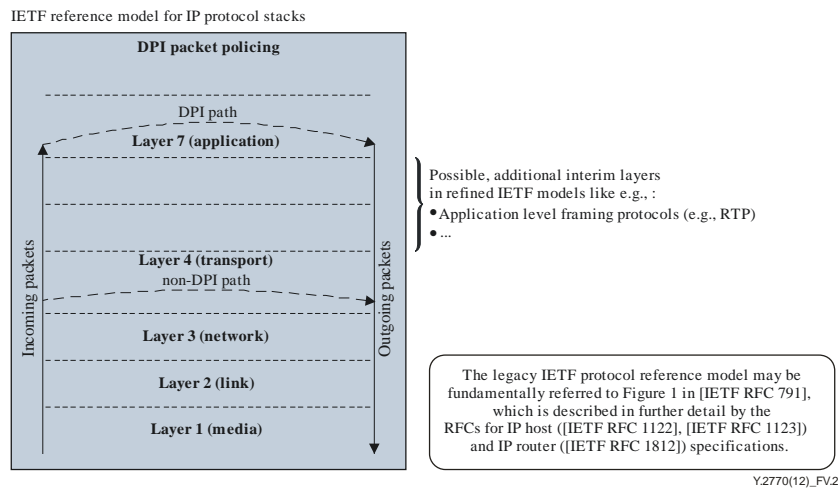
IETF reference model for IP protocol stacks

DPI packet policing

DPI path

Layer 7 (application)

Possible, additional interim layers in refined IETF models like e.g., :
• Application level framing protocols (e.g., RTP)
• ...

Layer 4 (transport)

non-DPI path

Incoming packets

Outgoing packets

Layer 3 (network)

Layer 2 (link)

Layer 1 (media)

The legacy IETF protocol reference model may be fundamentally referred to Figure 1 in [IETF RFC 791], which is described in further detail by the RFCs for IP host ([IETF RFC 1122], [IETF RFC 1123]) and IP router ([IETF RFC 1812]) specifications.

Y.2770(12)_FV.2